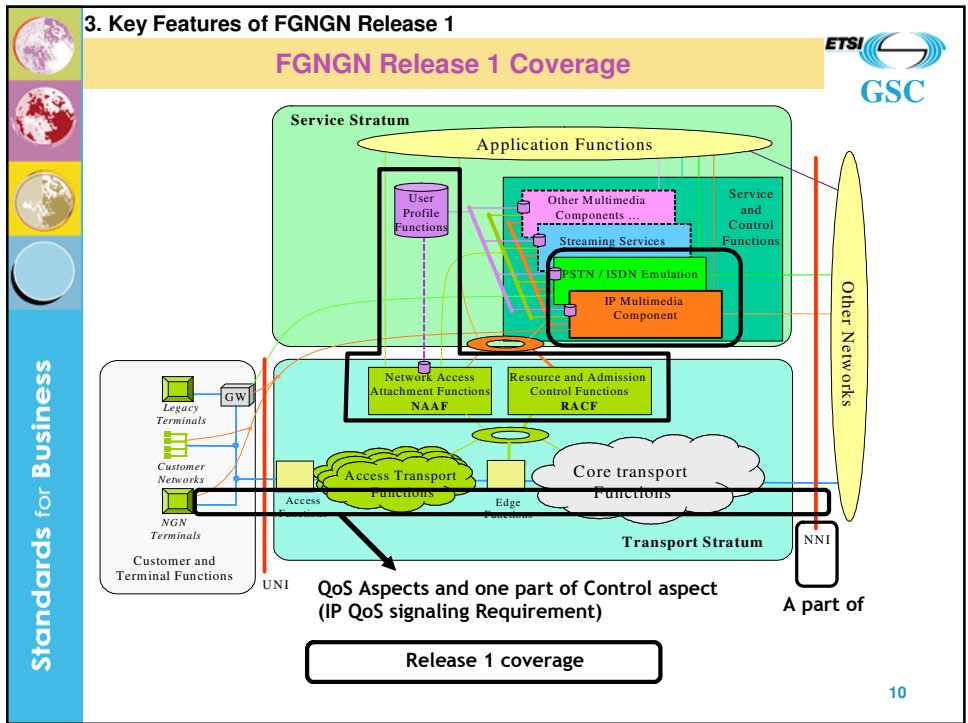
3. Key Features of FGNGN Release 1

FGNGN Release 1 Coverage

ETSI

GSC

Standards for Business

Service Stratum

Application Functions

User Profile Functions

Other Multimedia Components …

Streaming Services

PSTN / ISDN Emulation

IP Multimedia Component

Service and Control Functions

Other Networks

Network Access Attachment Functions NAAF

Resource and Admission Control Functions RACF

GW

Legacy Terminals

Customer Networks

NGN Terminals

Customer and Terminal Functions

Access Transport Functions

Core transport Functions

Access Functions

Edge Functions

Transport Stratum

UNI

NNI

QoS Aspects and one part of Control aspect (IP QoS signaling Requirement)

A part of

Release 1 coverage

10